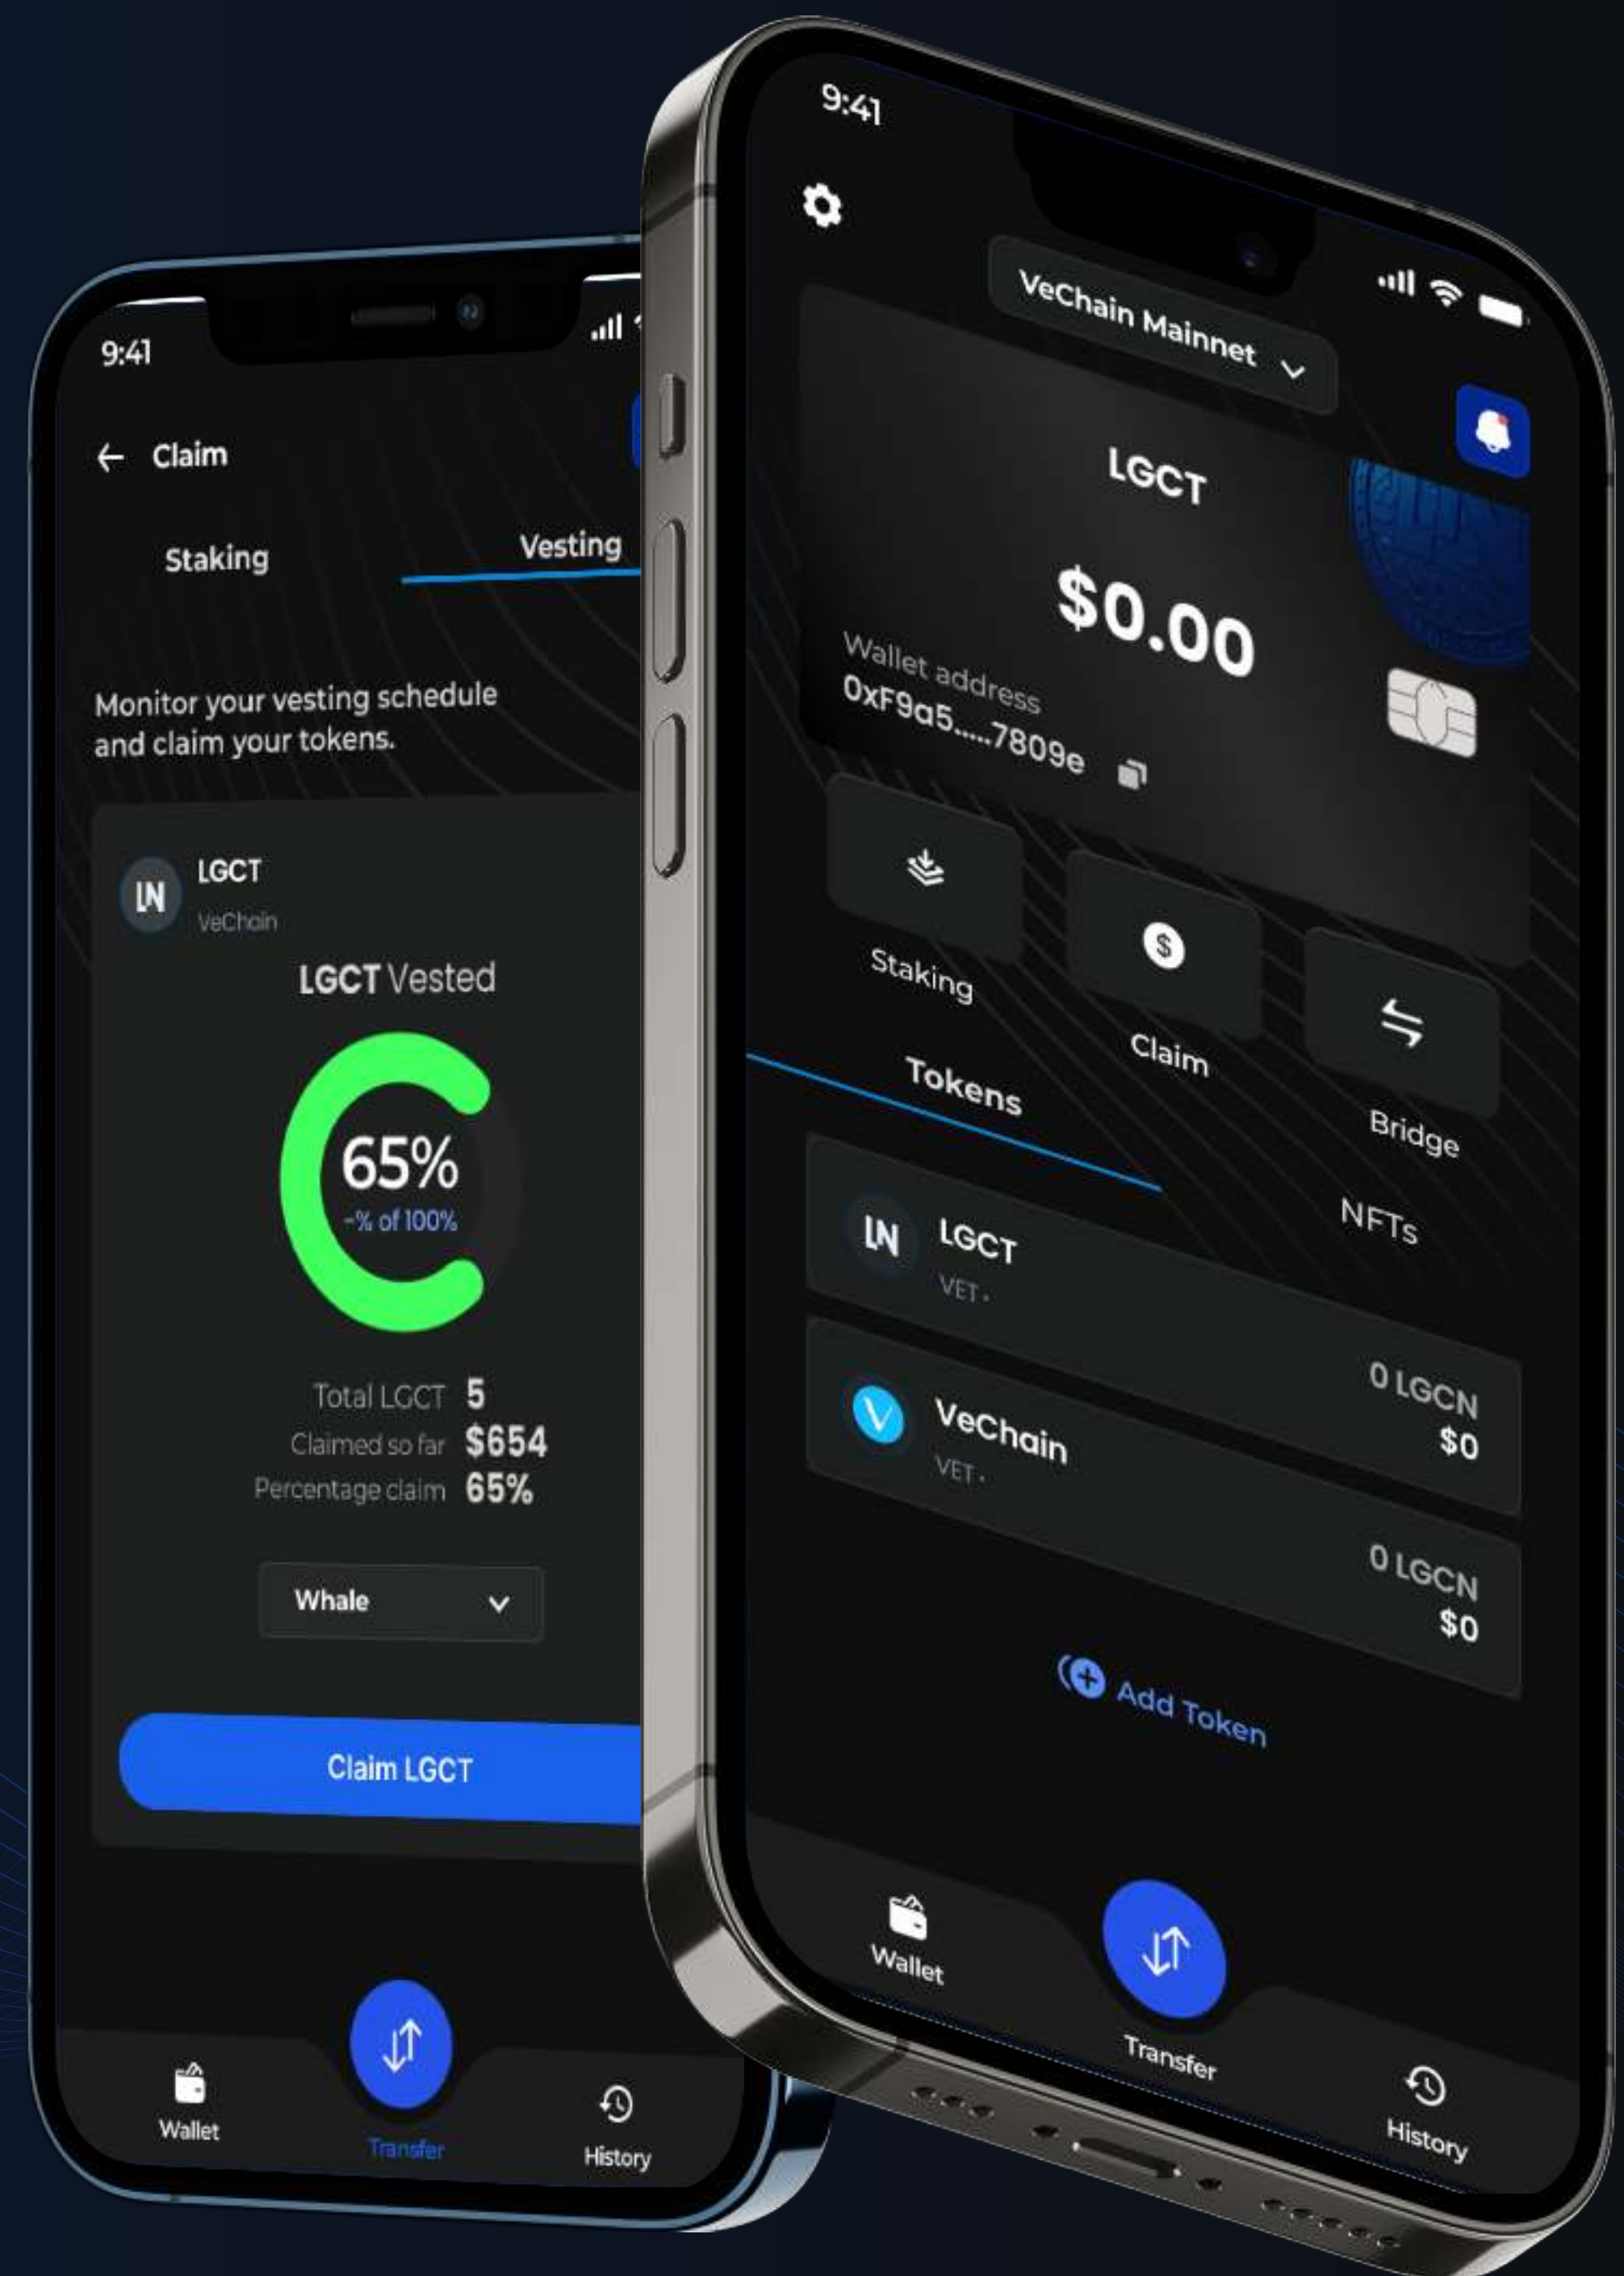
9:41

Claim

Staking

Vesting

Monitor your vesting schedule and claim your tokens.

LN LGCT
VeChain

LGCT Vested

65%
-% of 100%

Total LGCT 5
Claimed so far $654
Percentage claim 65%

Whale

Claim LGCT

Wallet
Transfer
History

9:41

VeChain Mainnet

LGCT

$0.00

Wallet address
0xF9a5.....7809e

Staking
Claim
Bridge

Tokens
NFTs

LN LGCT
VET.

VeChain
VET.
0 LGCN
$0

0 LGCN
$0

Add Token

Wallet
Transfer
History